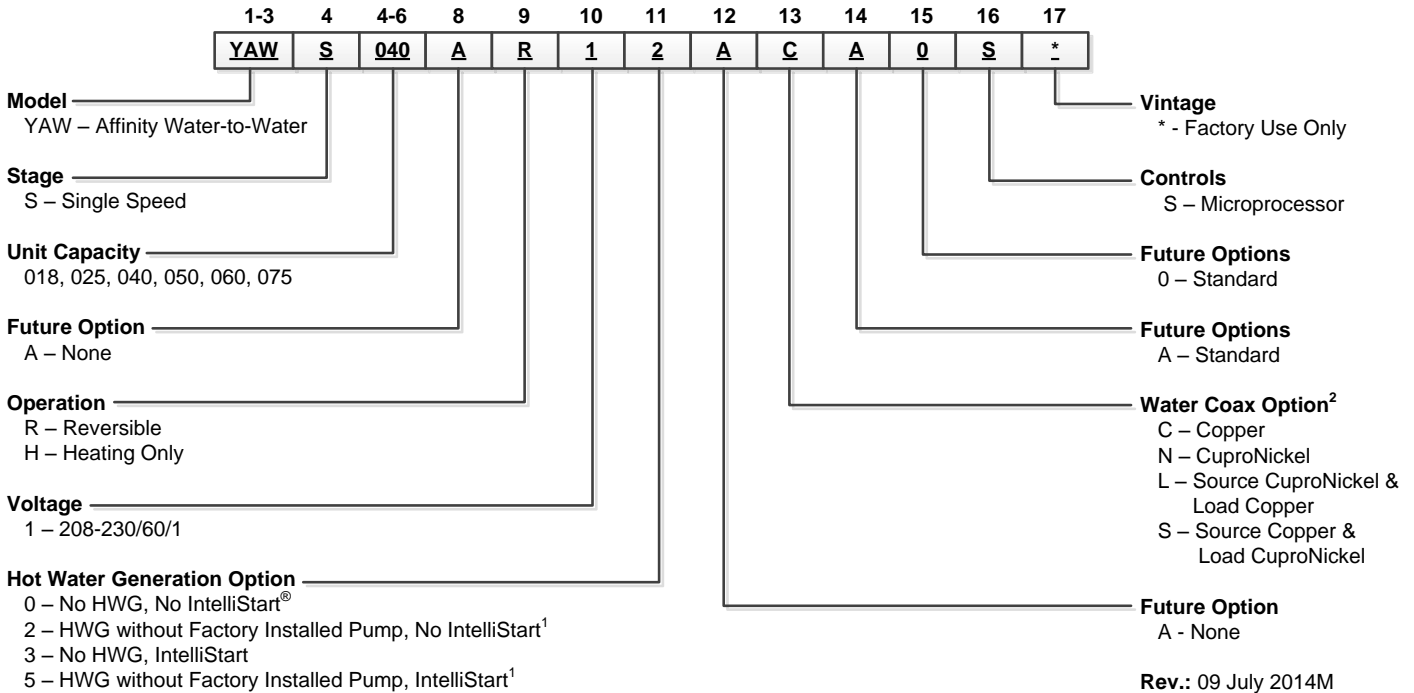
| 1-3 | 4 | 4-6 | 8 | 9 | 10 | 11 | 12 | 13 | 14 | 15 | 16 | 17 |
|---|---|---|---|---|---|---|---|---|---|---|---|---|
| YAW | S | 040 | A | R | 1 | 2 | A | C | A | 0 | S | * |

**Model**
YAW – Affinity Water-to-Water

**Stage**
S – Single Speed

**Unit Capacity**
018, 025, 040, 050, 060, 075

**Future Option**
A – None

**Operation**
R – Reversible
H – Heating Only

**Voltage**
1 – 208-230/60/1

**Hot Water Generation Option**
0 – No HWG, No IntelliStart®
2 – HWG without Factory Installed Pump, No IntelliStart$^1$
3 – No HWG, IntelliStart
5 – HWG without Factory Installed Pump, IntelliStart$^1$

**Vintage**
* - Factory Use Only

**Controls**
S – Microprocessor

**Future Options**
0 – Standard

**Future Options**
A – Standard

**Water Coax Option$^2$**
C – Copper
N – CuproNickel
L – Source CuproNickel & Load Copper
S – Source Copper & Load CuproNickel

**Future Option**
A - None

**Rev.:** 09 July 2014M